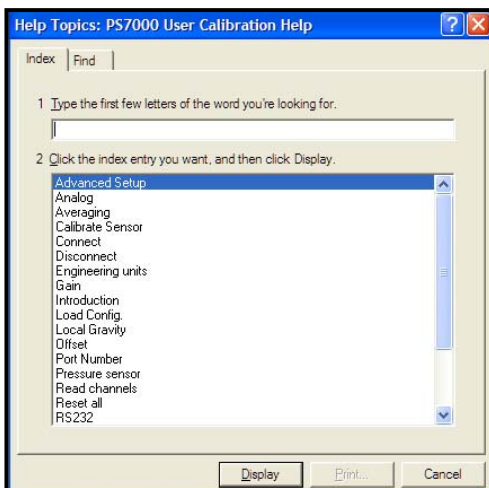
Help Topics: PS7000 User Calibration Help

Index | Find

1 Type the first few letters of the word you're looking for.

2 Click the index entry you want, and then click Display.

Advanced Setup
Analog
Averaging
Calibrate Sensor
Connect
Disconnect
Engineering units
Gain
Introduction
Load Config.
Local Gravity
Offset
Port Number
Pressure sensor
Read channels
Reset all
RS232

Display | Print... | Cancel